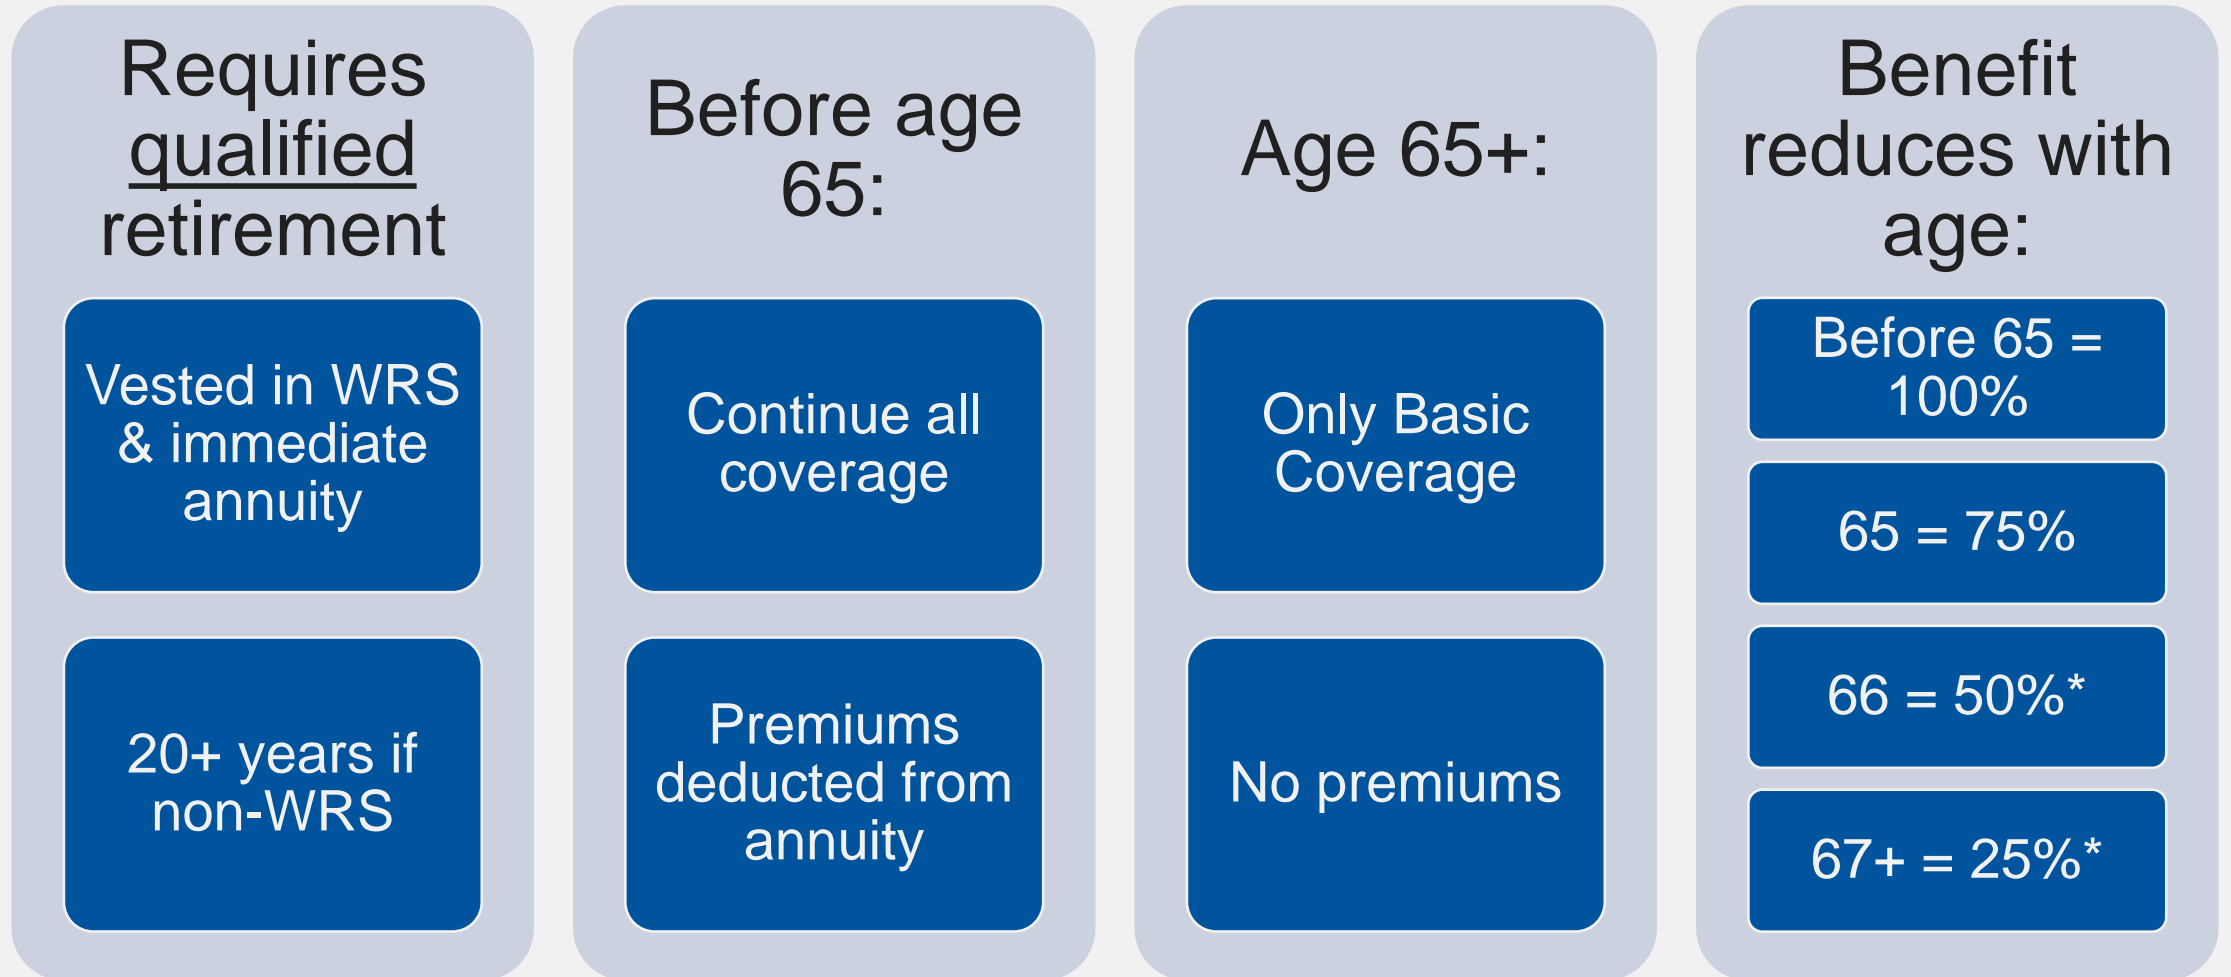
Requires qualified retirement

Vested in WRS & immediate annuity

20+ years if non-WRS

Before age 65:

Continue all coverage

Premiums deducted from annuity

Age 65+:

Only Basic Coverage

No premiums

Benefit reduces with age:

Before 65 = 100%

65 = 75%

66 = 50%*

67+ = 25%*